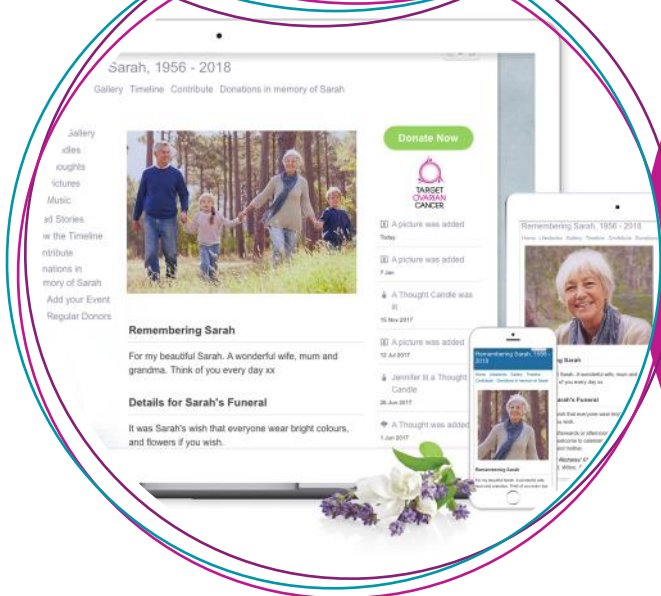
Sarah, 1956 - 2018

Gallery Timeline Contribute Donations in memory of Sarah

Gallery
idles
oughts
ictures
Music
ad Stories
w the Timeline
ntribute
nations in
mory of Sarah
Add your Event
Regular Donors

Donate Now

TARGET OVARIAN CANCER

A picture was added
Today

A picture was added
7 Jan

A Thought Candle was lit
15 Nov 2017

A picture was added
12 Jul 2017

Jennifer lit a Thought Candle
26 Jun 2017

A Thought was added
7 Jun 2017

Remembering Sarah

For my beautiful Sarah. A wonderful wife, mum and grandma. Think of you every day xx

Details for Sarah's Funeral

It was Sarah's wish that everyone wear bright colours, and flowers if you wish.

Remembering Sarah, 1956 - 2018

Home Lifestories Gallery Timeline Contribute Donations

Sarah

iful Sarah. A wonderful wife, mum and of you every day xx

Sarah's Funeral

wish that everyone wear brig

Remembering Sarah, 1956 - 2018

Home Lifestories Gallery Timeline Contribute Donations in memory of Sarah

Remembering Sarah

For my beautiful Sarah. A wonderful wife, mum and grandma. Think of you every day xx